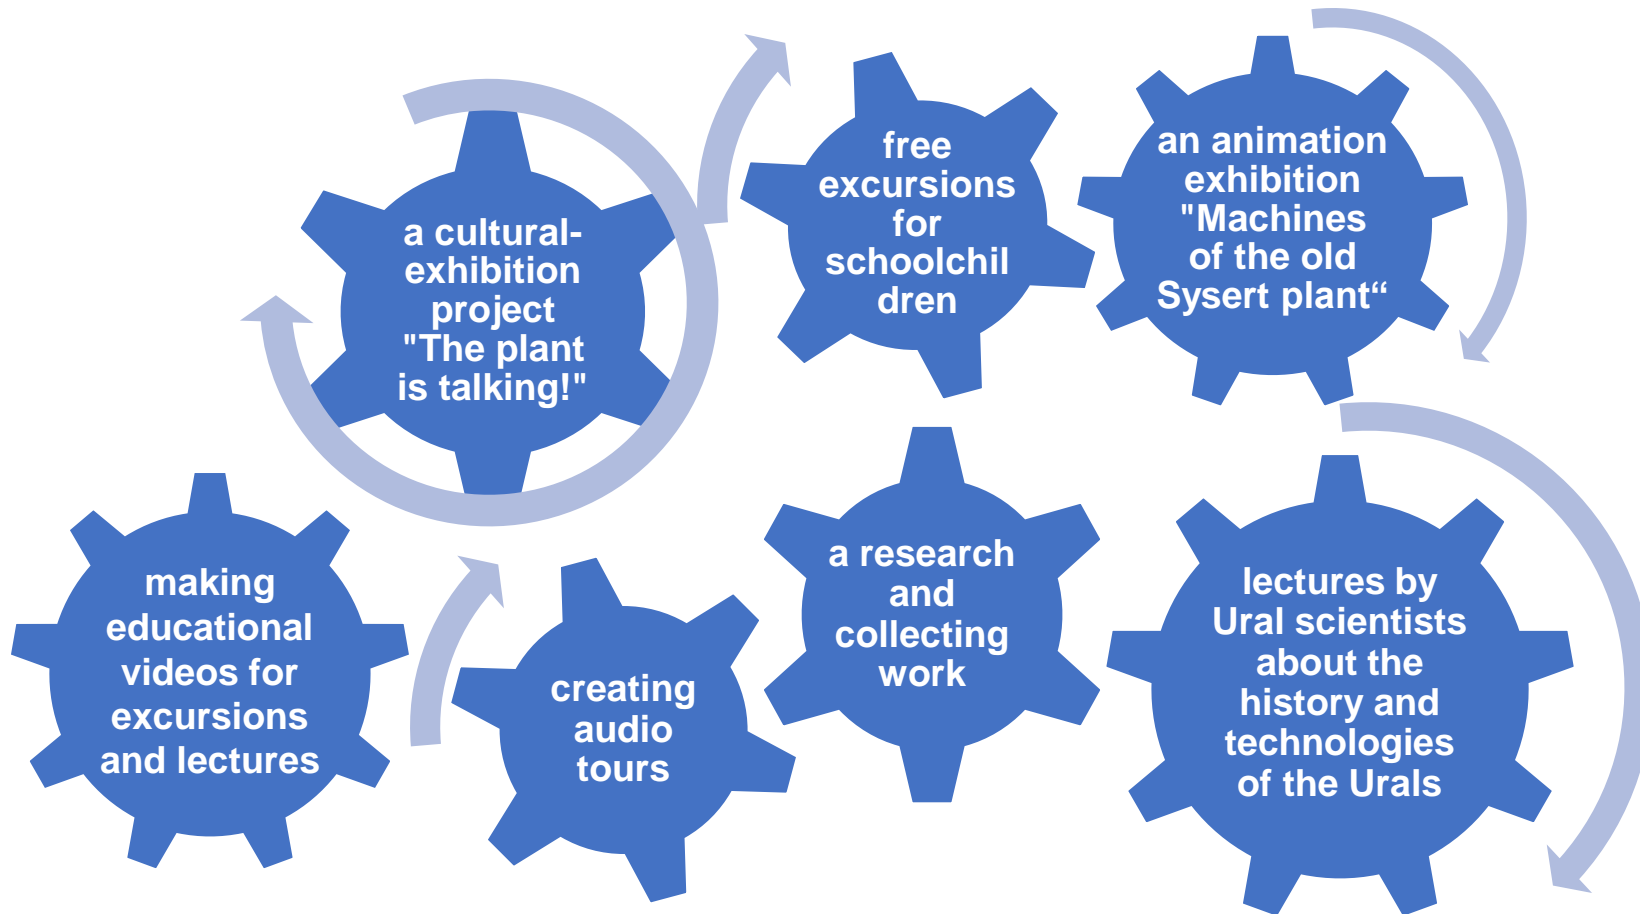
a cultural-exhibition project "The plant is talking!"

free excursions for schoolchildren

an animation exhibition "Machines of the old Sysert plant“

making educational videos for excursions and lectures

creating audio tours

a research and collecting work

lectures by Ural scientists about the history and technologies of the Urals